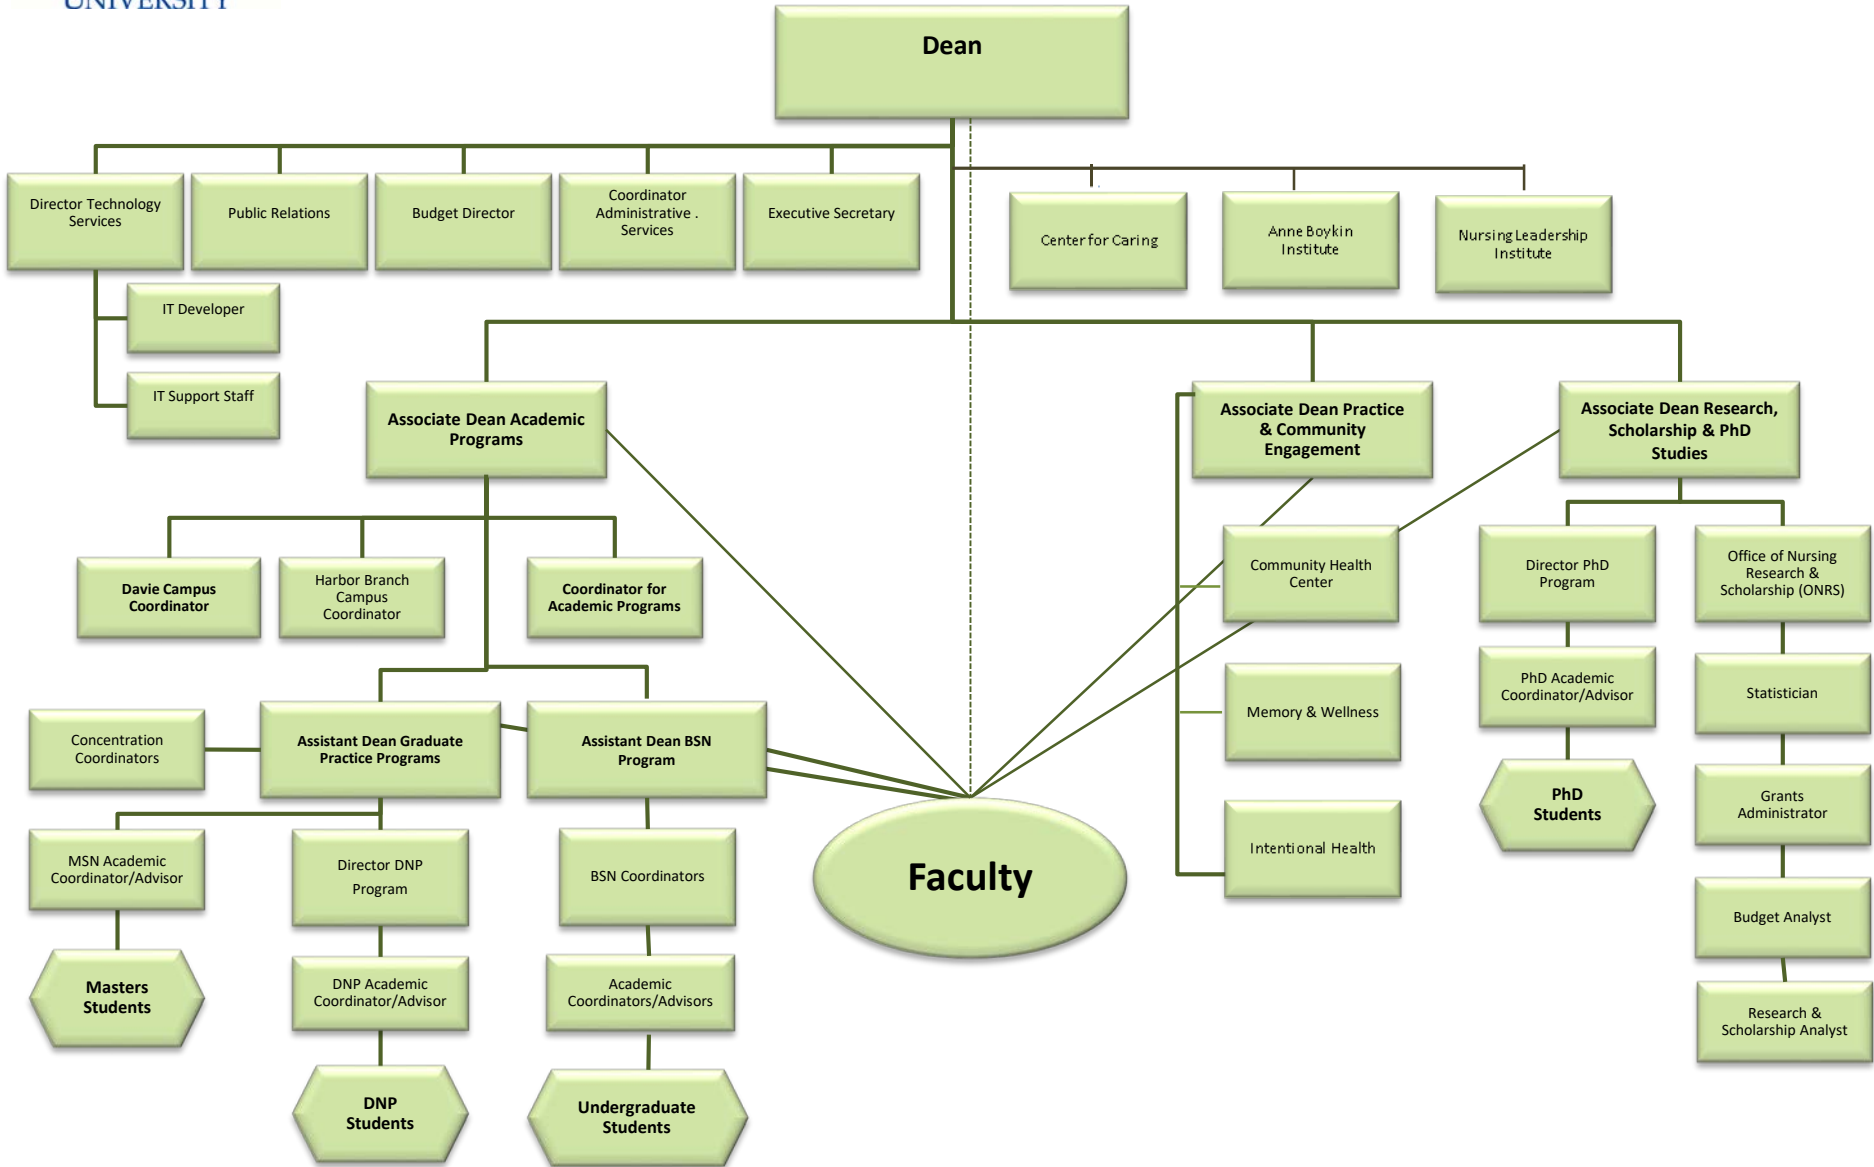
UNIVERSITY

Dean

Director Technology Services

Public Relations

Budget Director

Coordinator Administrative . Services

Executive Secretary

Center for Caring

Anne Boykin Institute

Nursing Leadership Institute

IT Developer

IT Support Staff

Associate Dean Academic Programs

Associate Dean Practice & Community Engagement

Associate Dean Research, Scholarship & PhD Studies

Davie Campus Coordinator

Harbor Branch Campus Coordinator

Coordinator for Academic Programs

Community Health Center

Director PhD Program

Office of Nursing Research & Scholarship (ONRS)

PhD Academic Coordinator/Advisor

Statistician

Memory & Wellness

Concentration Coordinators

Assistant Dean Graduate Practice Programs

Assistant Dean BSN Program

PhD Students

Grants Administrator

MSN Academic Coordinator/Advisor

Director DNP Program

BSN Coordinators

Faculty

Intentional Health

Budget Analyst

Masters Students

DNP Academic Coordinator/Advisor

Academic Coordinators/Advisors

Research & Scholarship Analyst

DNP Students

Undergraduate Students